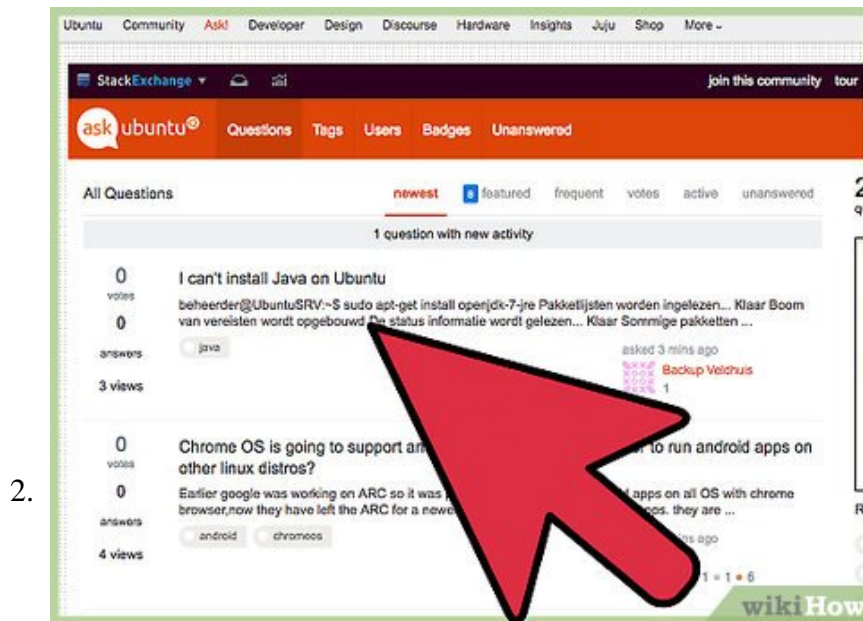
2.

Ubuntu Community Ask! Developer Design Discourse Hardware Insights Juju Shop More

StackExchange

join this community tour

ask ubuntu® Questions Tags Users Badges Unanswered

All Questions newest 8 featured frequent votes active unanswered

1 question with new activity

0 votes 0 answers 3 views

I can't install Java on Ubuntu

beheerder@UbuntuSRV:~$ sudo apt-get install openjdk-7-jre Pakketlijsten worden ingelezen... Klaar Boom van vereisten wordt opgebouwd De status informatie wordt gelezen... Klaar Sommige pakketten ...

java

asked 3 mins ago

Backup Veldhuis 1

0 votes 0 answers 4 views

Chrome OS is going to support an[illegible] to run android apps on other linux distros?

Earlier google was working on ARC so it was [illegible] apps on all OS with chrome browser,now they have left the ARC for a newe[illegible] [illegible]ps. they are ...

android chromeos

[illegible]ns ago

1 • 1 • 6

wikiHow